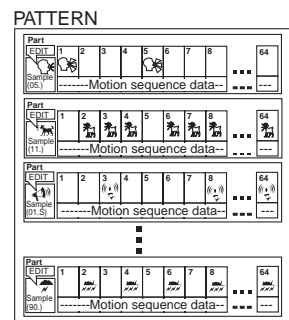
PATTERN

Part
EDIT
Sample (05.)
1 2 3 4 5 6 7 8 ... 64
-------Motion sequence data-- ---

Part
EDIT
Sample (11.)
1 2 3 4 5 6 7 8 ... 64
-------Motion sequence data-- ---

Part
EDIT
Sample (01.S)
1 2 3 4 5 6 7 8 ... 64
-------Motion sequence data-- ---

Part
EDIT
Sample (90.)
1 2 3 4 5 6 7 8 ... 64
-------Motion sequence data-- ---